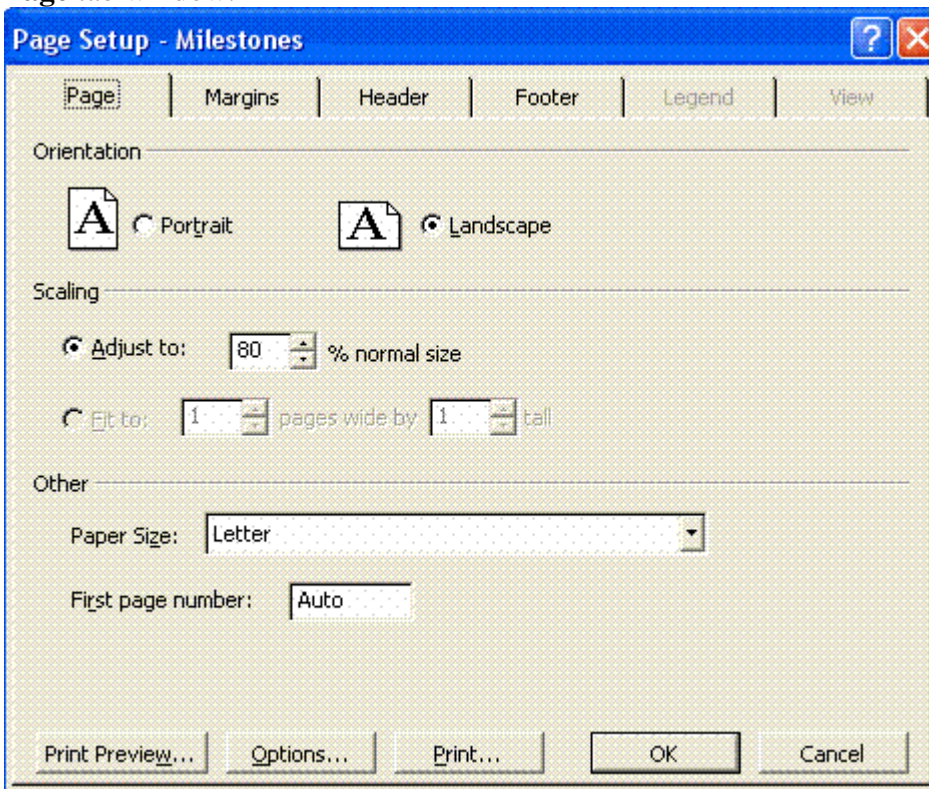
Page Setup - Milestones

Page | Margins | Header | Footer | Legend | View

Orientation

A Portrait

A Landscape

Scaling

Adjust to: 80 % normal size

Fit to: 1 pages wide by 1 tall

Other

Paper Size: Letter

First page number: Auto

Print Preview... Options... Print... OK Cancel